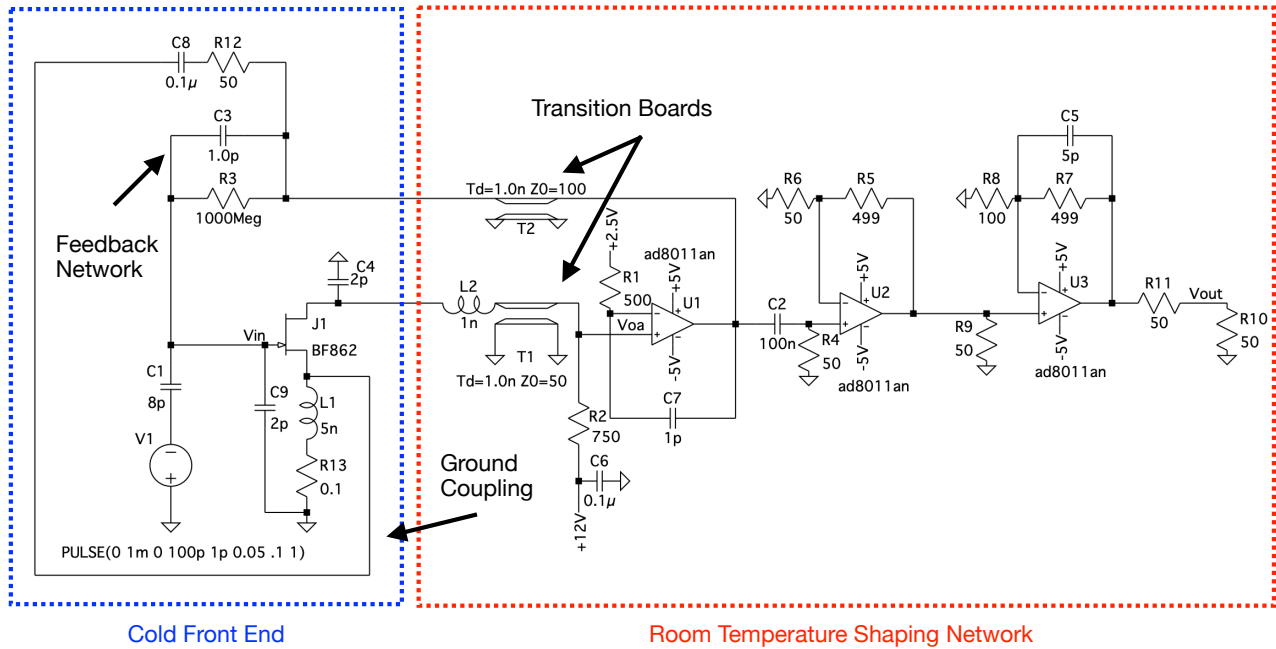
C8
0.1μ
R12
50
C3
1.0p
R3
1000Meg
Feedback Network
Transition Boards
Td=1.0n Z0=100
T2
C4
2p
L2
1n
T1
Td=1.0n Z0=50
Vin
J1
BF862
C1
8p
V1
C9
2p
L1
5n
R13
0.1
Ground Coupling
PULSE(0 1m 0 100p 1p 0.05 .1 1)
+2.5V
R1
500
+5V
U1
ad8011an
Voa
-5V
R2
750
C6
0.1μ
+12V
C7
1p
C2
100n
R6
50
R5
499
+5V
U2
-5V
R4
50
ad8011an
C5
5p
R8
100
R7
499
+5V
U3
-5V
ad8011an
R9
50
R11
50
Vout
R10
50
Cold Front End
Room Temperature Shaping Network